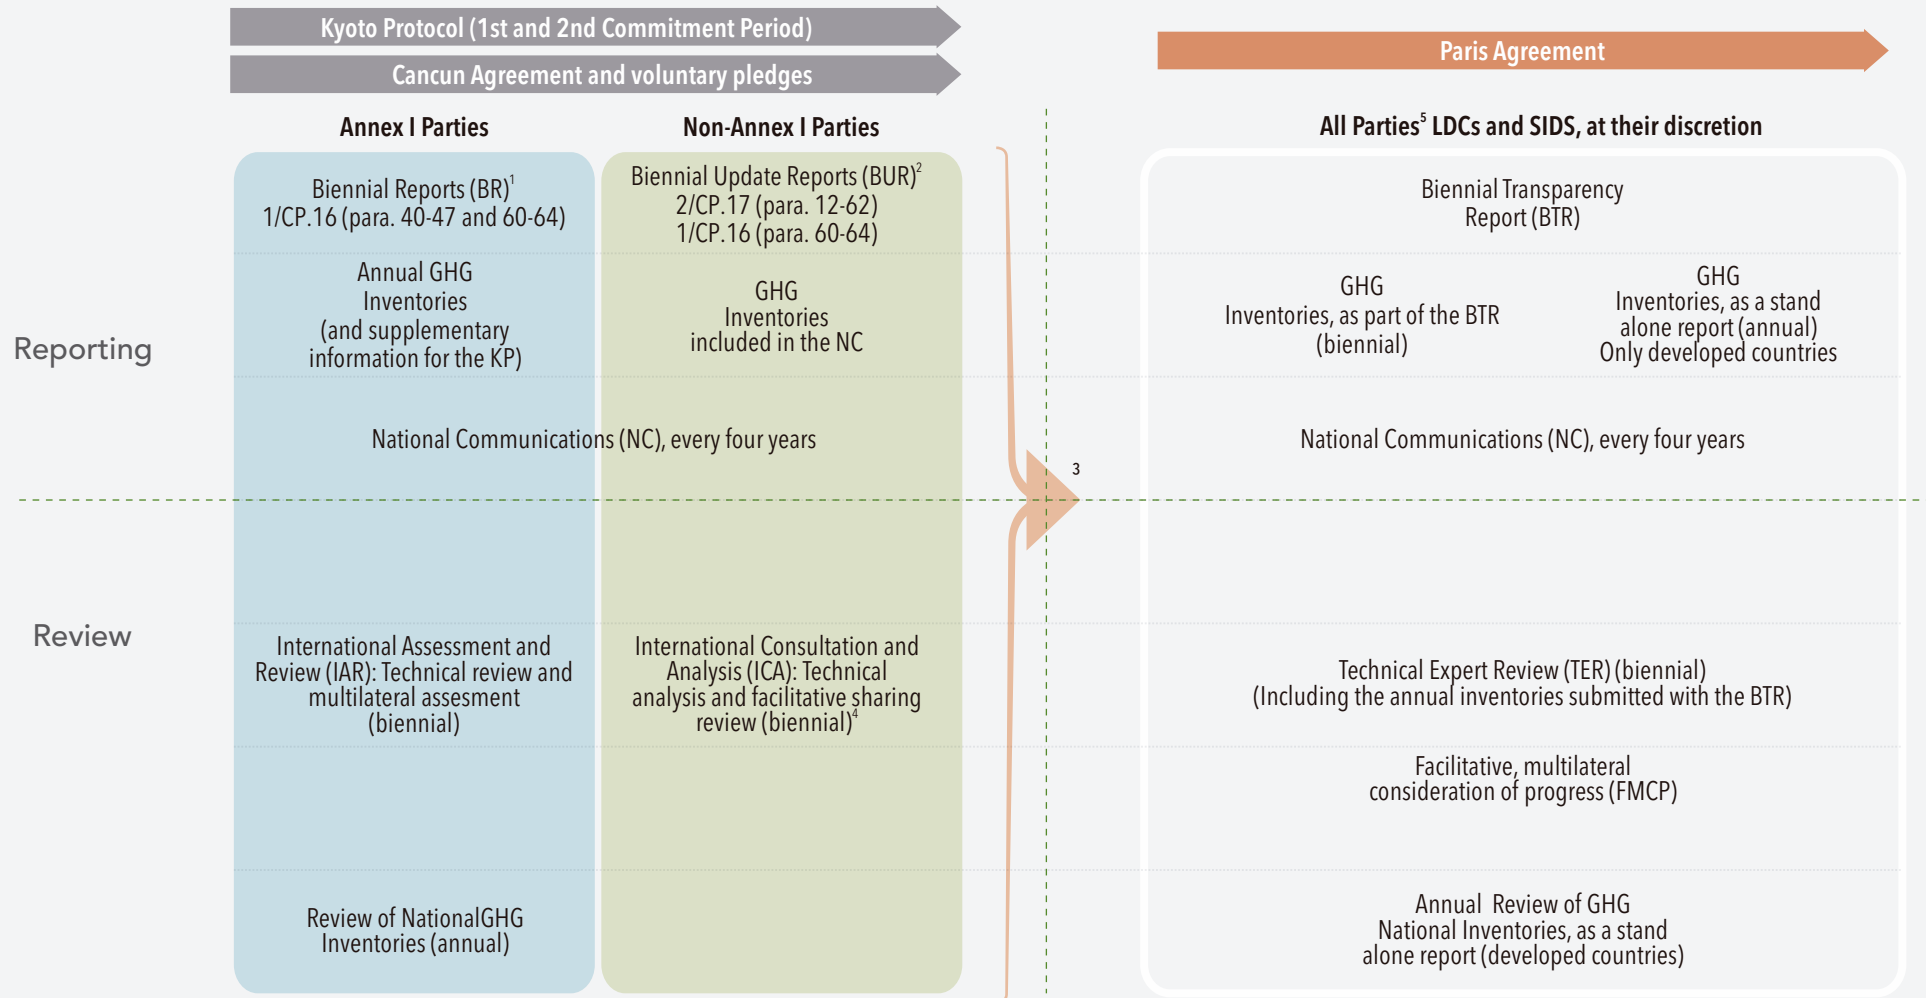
Kyoto Protocol (1st and 2nd Commitment Period)

Cancun Agreement and voluntary pledges

Paris Agreement

Annex I Parties

Non-Annex I Parties

All Parties$^5$ LDCs and SIDS, at their discretion

Reporting

Biennial Reports (BR)$^1$ 1/CP.16 (para. 40-47 and 60-64)

Biennial Update Reports (BUR)$^2$ 2/CP.17 (para. 12-62) 1/CP.16 (para. 60-64)

Biennial Transparency Report (BTR)

Annual GHG Inventories (and supplementary information for the KP)

GHG Inventories included in the NC

GHG Inventories, as part of the BTR (biennial)

GHG Inventories, as a stand alone report (annual) Only developed countries

National Communications (NC), every four years

National Communications (NC), every four years

3

Review

International Assessment and Review (IAR): Technical review and multilateral assesment (biennial)

International Consultation and Analysis (ICA): Technical analysis and facilitative sharing review (biennial)$^4$

Technical Expert Review (TER) (biennial) (Including the annual inventories submitted with the BTR)

Facilitative, multilateral consideration of progress (FMCP)

Review of NationalGHG Inventories (annual)

Annual Review of GHG National Inventories, as a stand alone report (developed countries)